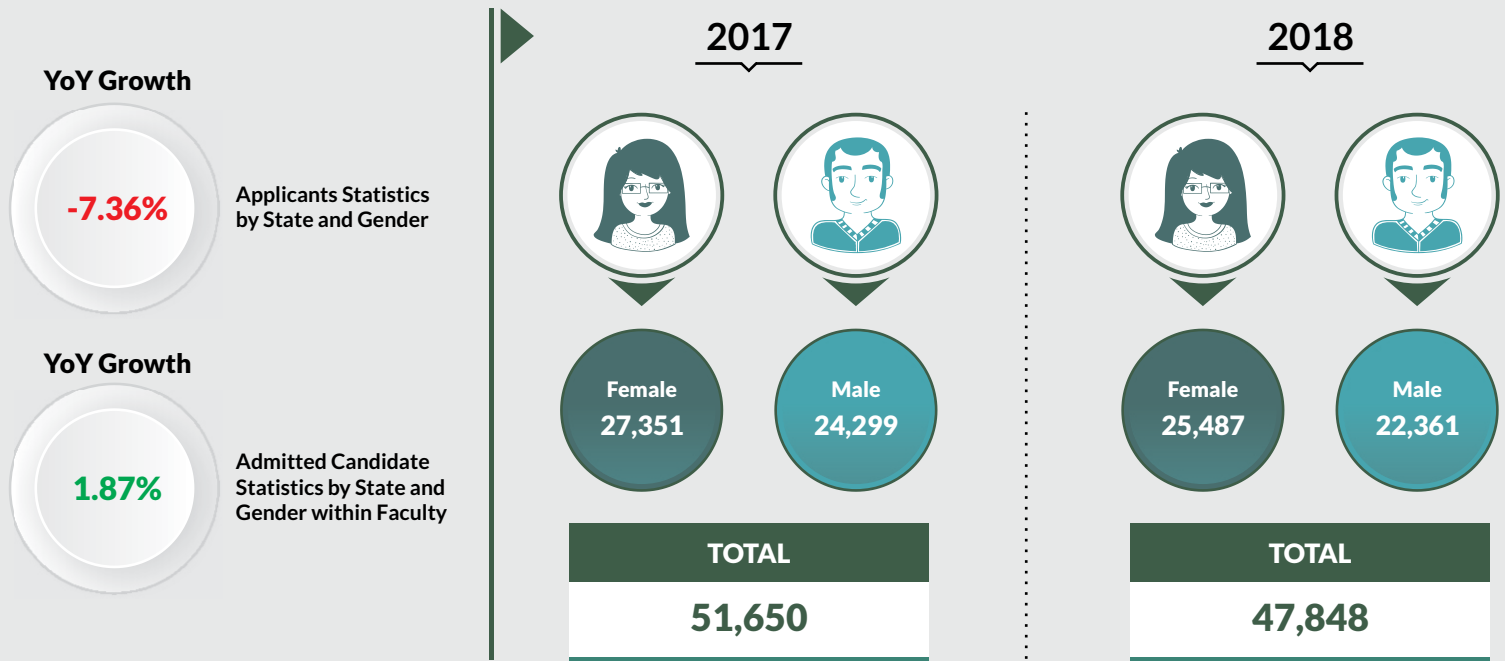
YoY Growth

-7.36%

Applicants Statistics by State and Gender

YoY Growth

1.87%

Admitted Candidate Statistics by State and Gender within Faculty

2017

Female
27,351

Male
24,299

TOTAL
51,650

2018

Female
25,487

Male
22,361

TOTAL
47,848